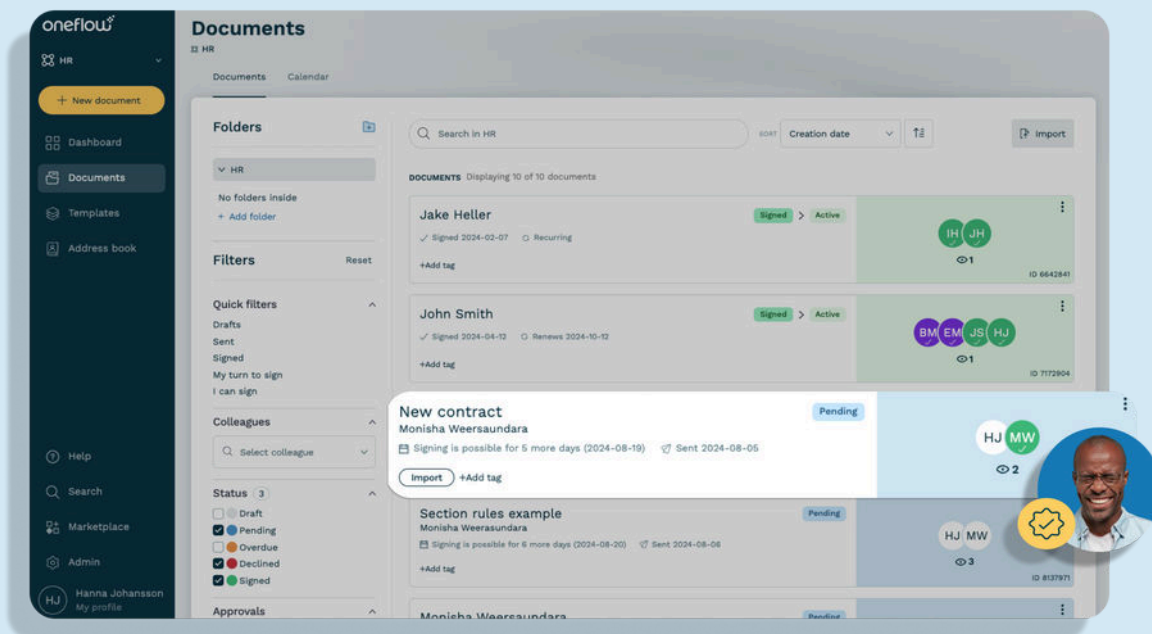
oneflow

HR

+ New document

Dashboard

Documents

Templates

Address book

Help

Search

Marketplace

Admin

HJ Hanna Johansson
My profile

Documents
HR

Documents Calendar

Folders

HR

No folders inside

+ Add folder

Filters Reset

Quick filters
Drafts
Sent
Signed
My turn to sign
I can sign

Colleagues

Select colleague

Status 3
Draft
Pending
Overdue
Declined
Signed

Approvals

Search in HR

SORT Creation date

Import

DOCUMENTS Displaying 10 of 10 documents

Jake Heller
Signed > Active
Signed 2024-02-07 Recurring
+Add tag
IH JH
1
ID 6642841

John Smith
Signed > Active
Signed 2024-04-12 Renews 2024-10-12
+Add tag
BM EM JS HJ
1
ID 7172904

New contract
Pending
Monisha Weersaundara
Signing is possible for 5 more days (2024-08-19) Sent 2024-08-05
Import +Add tag
HJ MW
2

Section rules example
Pending
Monisha Weersaundara
Signing is possible for 6 more days (2024-08-20) Sent 2024-08-06
+Add tag
HJ MW
3
ID 8137971

Monisha Weersaundara
Pending